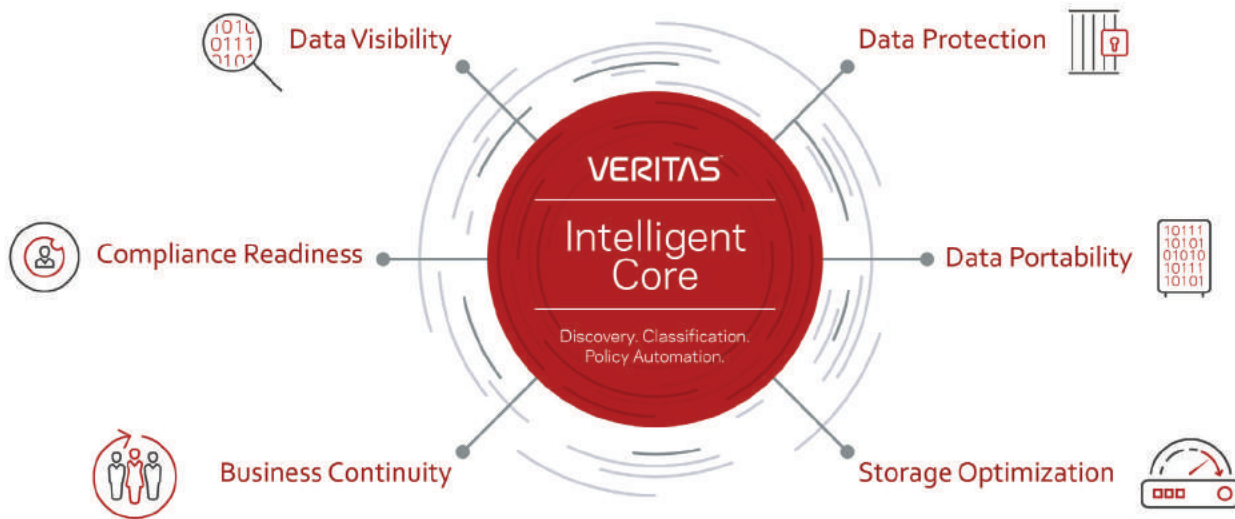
1010
0111
0101

Data Visibility

Data Protection

VERITAS

Intelligent Core

Discovery. Classification. Policy Automation.

Compliance Readiness

Data Portability

10111
10101
01010
10111
10101

Business Continuity

Storage Optimization